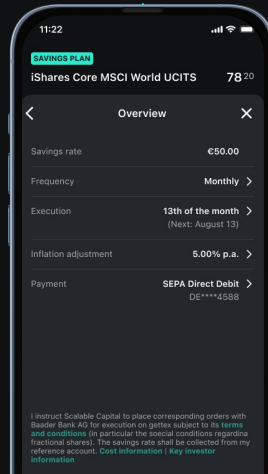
11:22

SAVINGS PLAN

iShares Core MSCI World UCITS 78 20

<

Overview

X

Savings rate €50.00

Frequency Monthly >

Execution 13th of the month >
(Next: August 13)

Inflation adjustment 5.00% p.a. >

Payment SEPA Direct Debit >
DE****4588

I instruct Scalable Capital to place corresponding orders with Baader Bank AG for execution on gettex subject to its terms and conditions (in particular the special conditions regarding fractional shares). The savings rate shall be collected from my reference account. Cost information | Key investor information